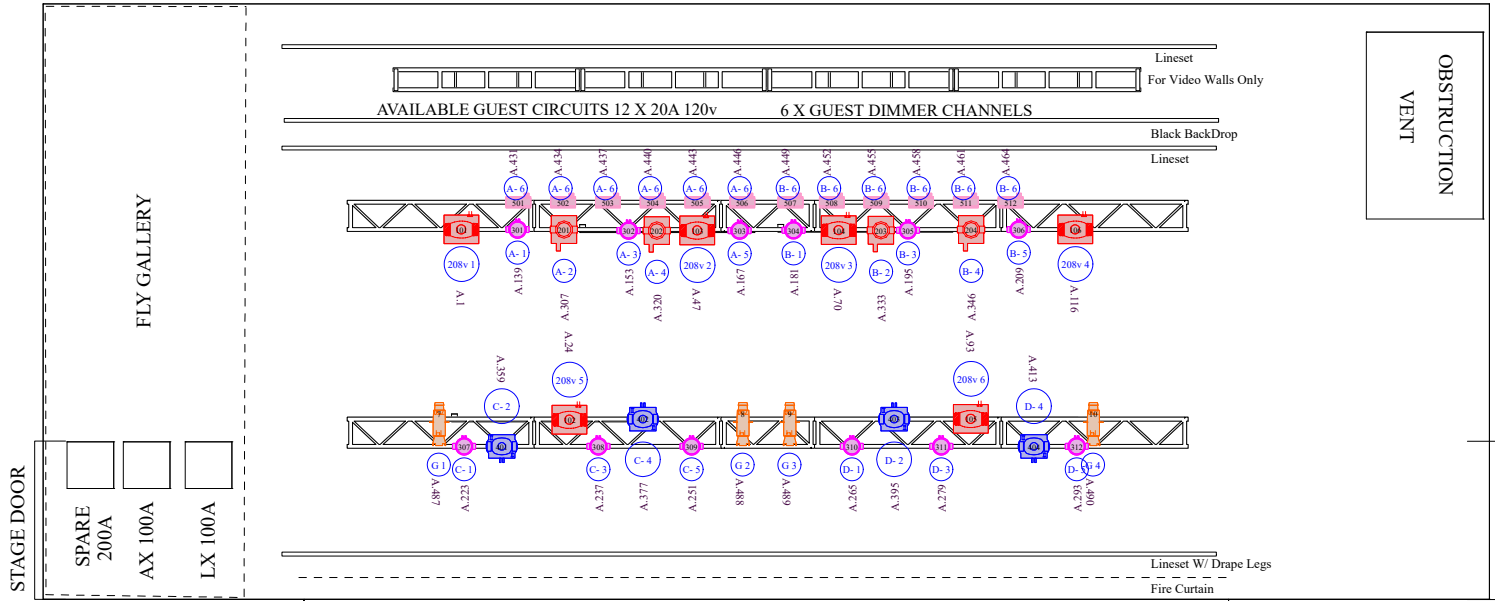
Lineset
For Video Walls Only
AVAILABLE GUEST CIRCUITS 12 X 20A 120v
6 X GUEST DIMMER CHANNELS
Black BackDrop
Lineset
OBSTRUCTION VENT
FLY GALLERY

A.431 A.434 A.437 A.440 A.443 A.446 A.449 A.452 A.455 A.458 A.461 A.464
A- 6 A- 6 A- 6 A- 6 A- 6 A- 6 B- 6 B- 6 B- 6 B- 6 B- 6 B- 6
501 502 503 504 505 506 507 508 509 510 511 512
101 301 201 302 202 102 303 304 103 203 305 204 306 104
A- 1 A- 2 A- 3 A- 4 A- 5 B- 1 B- 2 B- 3 B- 4 B- 5
208v 1 208v 2 208v 3 208v 4
A.1 A.139 A.307 A.153 A.320 A.47 A.167 A.181 A.70 A.333 A.195 A.346 A.209 A.116

A.359 A.24 A.93 A.413
C- 2 208v 5 208v 6 D- 4
7 8 9 10
307 308 309 310 311 312
G 1 C- 1 C- 3 C- 4 C- 5 G 2 G 3 D- 1 D- 2 D- 3 D- 5 G 4
A.487 A.223 A.237 A.377 A.251 A.488 A.489 A.265 A.395 A.279 A.293 A.490

STAGE DOOR
SPARE 200A
AX 100A
LX 100A
Lineset W/ Drape Legs
Fire Curtain